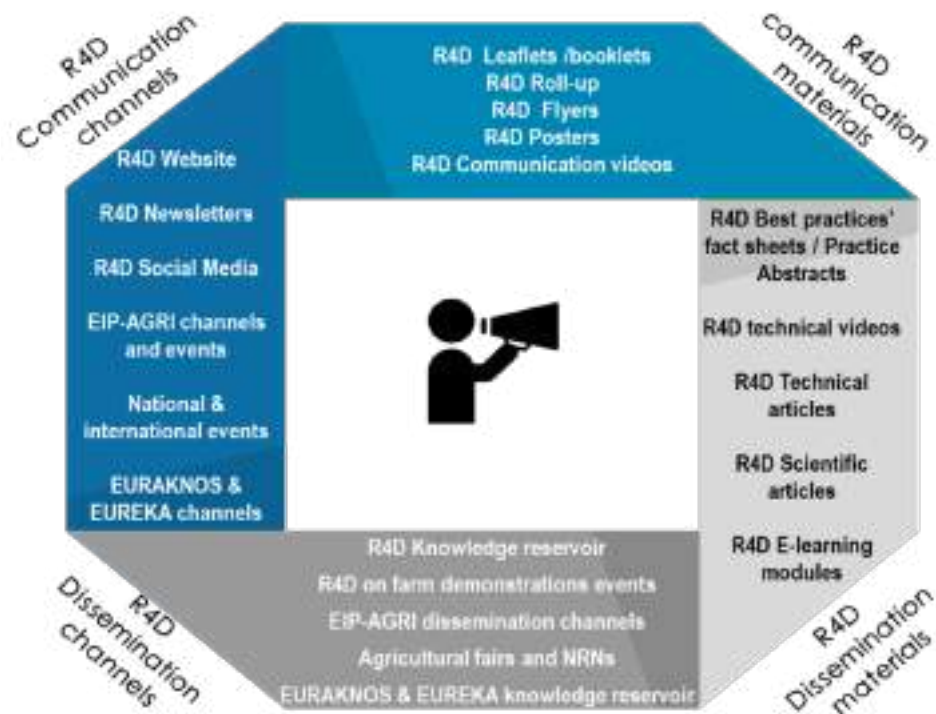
R4D Communication channels

R4D communication materials

R4D Leaflets /booklets
R4D Roll-up
R4D Flyers
R4D Posters
R4D Communication videos

R4D Website

R4D Newsletters

R4D Social Media

EIP-AGRI channels and events

National & international events

EURAKNOS & EUREKA channels

R4D Best practices' fact sheets / Practice Abstracts

R4D technical videos

R4D Technical articles

R4D Scientific articles

R4D E-learning modules

R4D Knowledge reservoir
R4D on farm demonstrations events
EIP-AGRI dissemination channels
Agricultural fairs and NRNs
EURAKNOS & EUREKA knowledge reservoir

R4D Dissemination channels

R4D Dissemination materials